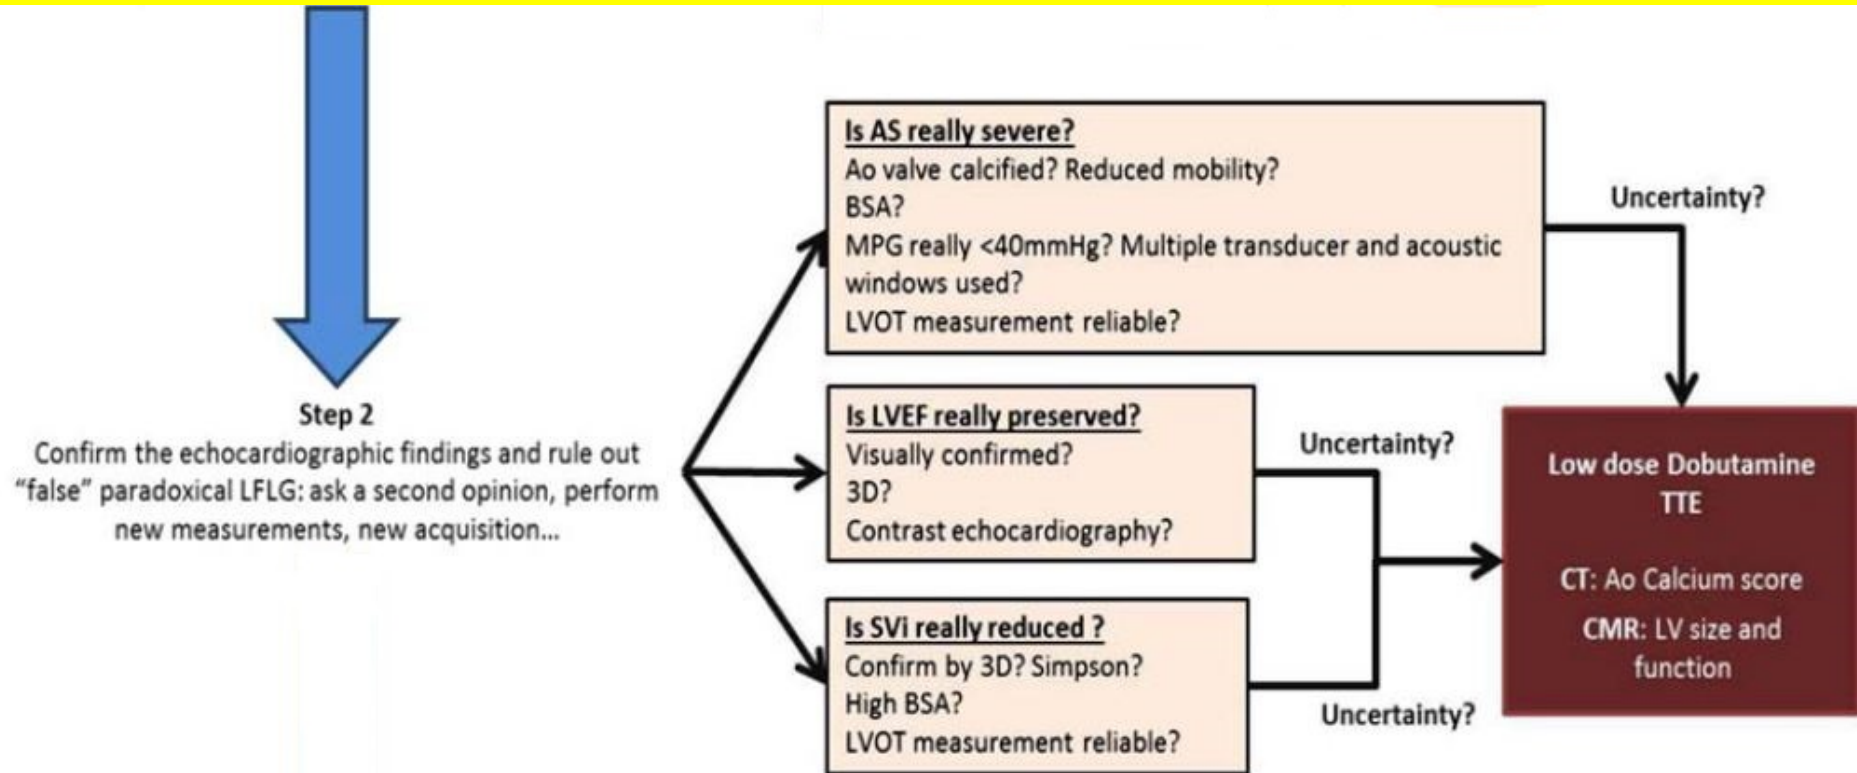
Step 2
Confirm the echocardiographic findings and rule out "false" paradoxical LFLG: ask a second opinion, perform new measurements, new acquisition...

Is AS really severe?
Ao valve calcified? Reduced mobility?
BSA?
MPG really <40mmHg? Multiple transducer and acoustic windows used?
LVOT measurement reliable?

Uncertainty?

Is LVEF really preserved?
Visually confirmed?
3D?
Contrast echocardiography?

Uncertainty?

Is SVi really reduced ?
Confirm by 3D? Simpson?
High BSA?
LVOT measurement reliable?

Uncertainty?

Low dose Dobutamine TTE

CT: Ao Calcium score

CMR: LV size and function